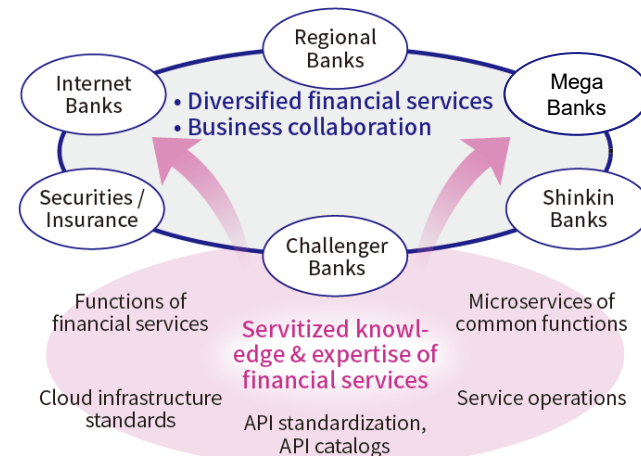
Regional Banks

Internet Banks

Mega Banks

• Diversified financial services
• Business collaboration

Securities / Insurance

Shinkin Banks

Challenger Banks

Functions of financial services

Microservices of common functions

Servitized knowledge & expertise of financial services

Cloud infrastructure standards

Service operations

API standardization, API catalogs